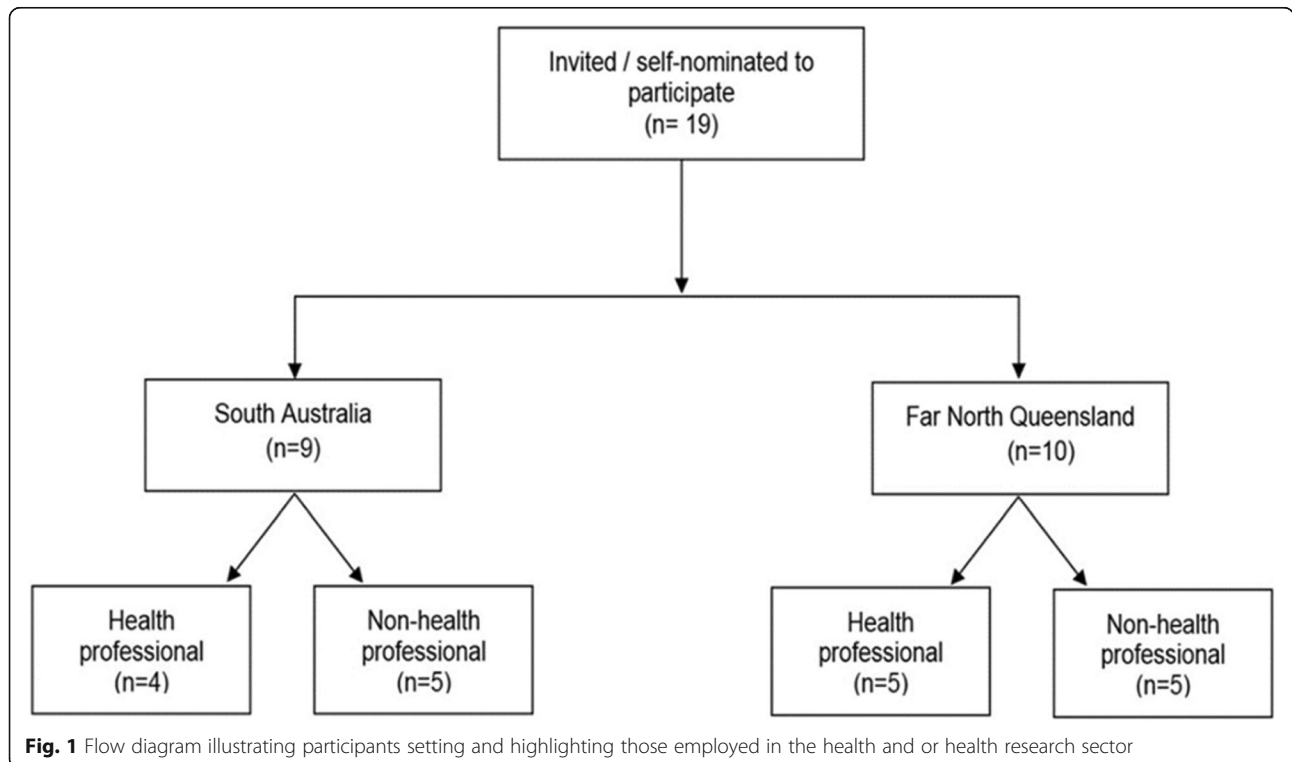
Invited / self-nominated to participate
(n= 19)

South Australia
(n=9)

Far North Queensland
(n=10)

Health professional
(n=4)

Non-health professional
(n=5)

Health professional
(n=5)

Non-health professional
(n=5)

Fig. 1 Flow diagram illustrating participants setting and highlighting those employed in the health and or health research sector